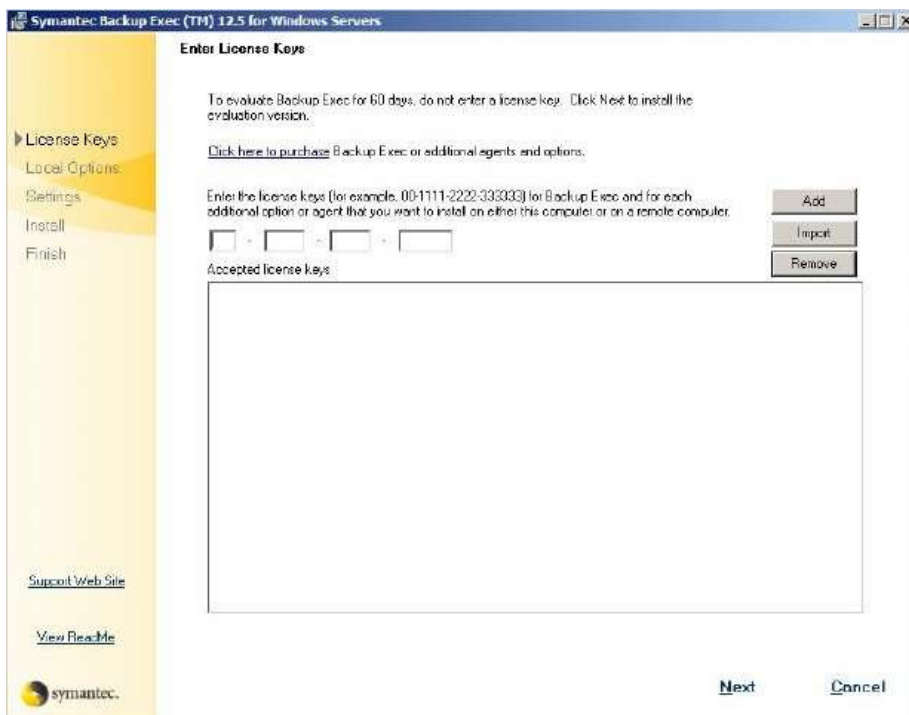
Symantec Backup Exec (TM) 12.5 for Windows Servers

Enter License Keys

License Keys
Local Options
Settings
Install
Finish

To evaluate Backup Exec for 60 days, do not enter a license key. Click Next to install the evaluation version.

Click here to purchase Backup Exec or additional agents and options.

Enter the license keys (for example, 00-1111-2222-333333) for Backup Exec and for each additional option or agent that you want to install on either this computer or on a remote computer.

Add
Import
Remove

Accepted license keys

Support Web Site

View ReadMe

symantec.

Next
Cancel